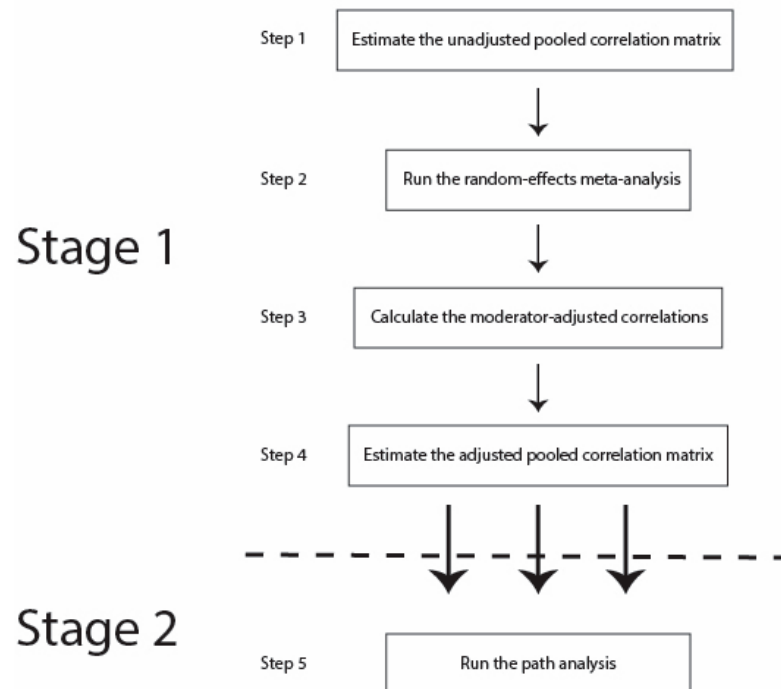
Stage 1

Step 1 Estimate the unadjusted pooled correlation matrix

Step 2 Run the random-effects meta-analysis

Step 3 Calculate the moderator-adjusted correlations

Step 4 Estimate the adjusted pooled correlation matrix

Stage 2

Step 5 Run the path analysis